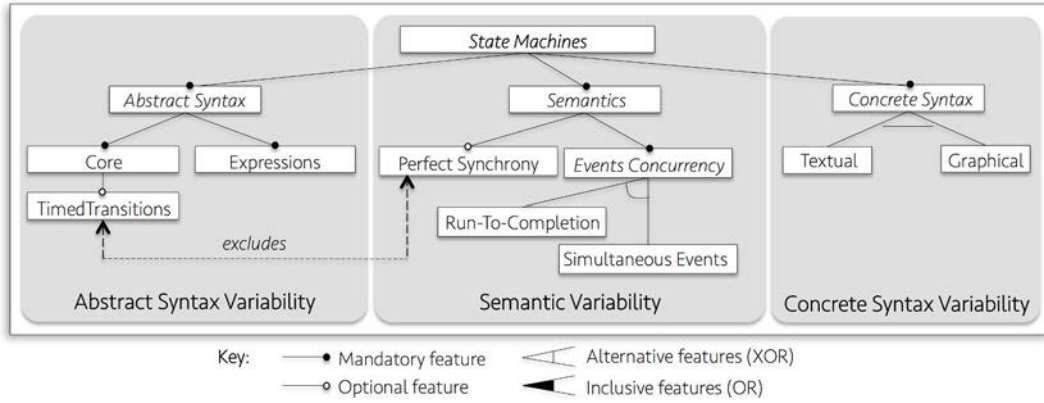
State Machines

Abstract Syntax

Core

Expressions

TimedTransitions

excludes

Abstract Syntax Variability

Semantics

Perfect Synchrony

Events Concurrency

Run-To-Completion

Simultaneous Events

Semantic Variability

Concrete Syntax

Textual

Graphical

Concrete Syntax Variability

Key: Mandatory feature

Optional feature

Alternative features (XOR)

Inclusive features (OR)